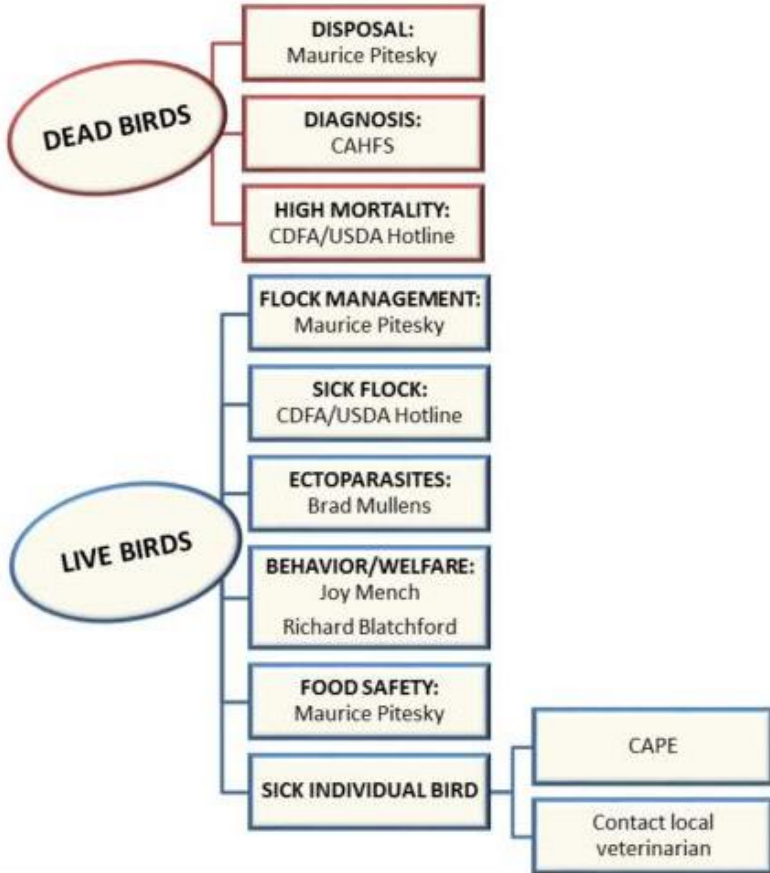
DEAD BIRDS

DISPOSAL:
Maurice Pitesky

DIAGNOSIS:
CAHFS

HIGH MORTALITY:
CDFA/USDA Hotline

LIVE BIRDS

FLOCK MANAGEMENT:
Maurice Pitesky

SICK FLOCK:
CDFA/USDA Hotline

ECTOPARASITES:
Brad Mullens

BEHAVIOR/WELFARE:
Joy Mench
Richard Blatchford

FOOD SAFETY:
Maurice Pitesky

SICK INDIVIDUAL BIRD

CAPE

Contact local veterinarian